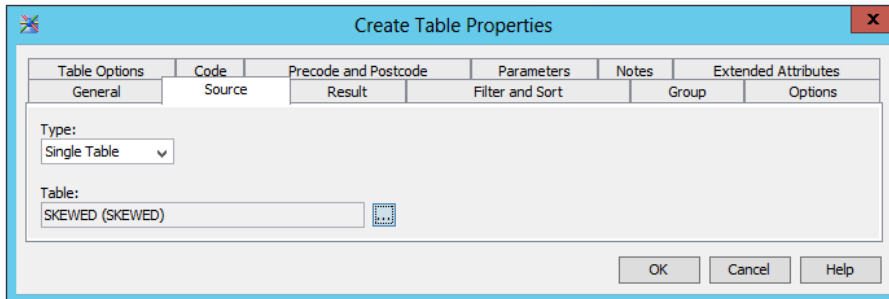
Create Table Properties

x

Table Options
Code
Precode and Postcode
Parameters
Notes
Extended Attributes
General
Source
Result
Filter and Sort
Group
Options

Type:
Single Table

Table:
SKEWED (SKEWED)
...

OK
Cancel
Help